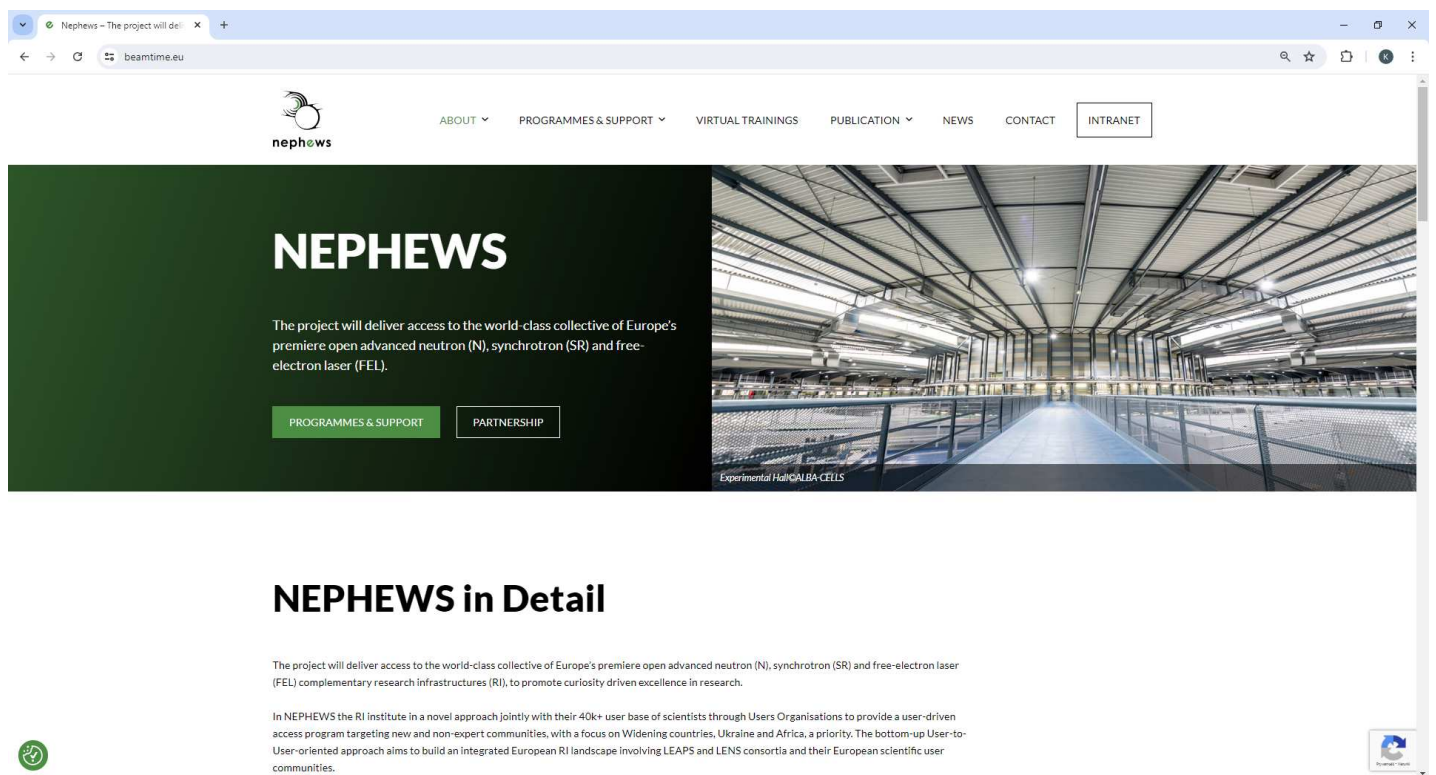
Nephews – The project will deli ×  +

beamtime.eu

nephews

ABOUT  PROGRAMMES & SUPPORT  VIRTUAL TRAININGS  PUBLICATION  NEWS  CONTACT  INTRANET

NEPHEWS

The project will deliver access to the world-class collective of Europe's premiere open advanced neutron (N), synchrotron (SR) and free-electron laser (FEL).

PROGRAMMES & SUPPORT  PARTNERSHIP

Experimental Hall©ALBA-CELLS

NEPHEWS in Detail

The project will deliver access to the world-class collective of Europe's premiere open advanced neutron (N), synchrotron (SR) and free-electron laser (FEL) complementary research infrastructures (RI), to promote curiosity driven excellence in research.

In NEPHEWS the RI institute in a novel approach jointly with their 40k+ user base of scientists through Users Organisations to provide a user-driven access program targeting new and non-expert communities, with a focus on Widening countries, Ukraine and Africa, a priority. The bottom-up User-to-User-oriented approach aims to build an integrated European RI landscape involving LEAPS and LENS consortia and their European scientific user communities.